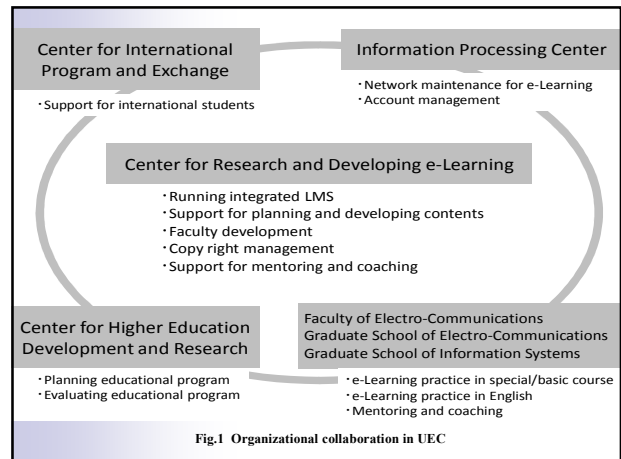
Center for International Program and Exchange

・Support for international students

Information Processing Center

・Network maintenance for e-Learning
・Account management

Center for Research and Developing e-Learning

・Running integrated LMS
・Support for planning and developing contents
・Faculty development
・Copy right management
・Support for mentoring and coaching

Center for Higher Education Development and Research

・Planning educational program
・Evaluating educational program

Faculty of Electro-Communications
Graduate School of Electro-Communications
Graduate School of Information Systems

・e-Learning practice in special/basic course
・e-Learning practice in English
・Mentoring and coaching

Fig.1 Organizational collaboration in UEC